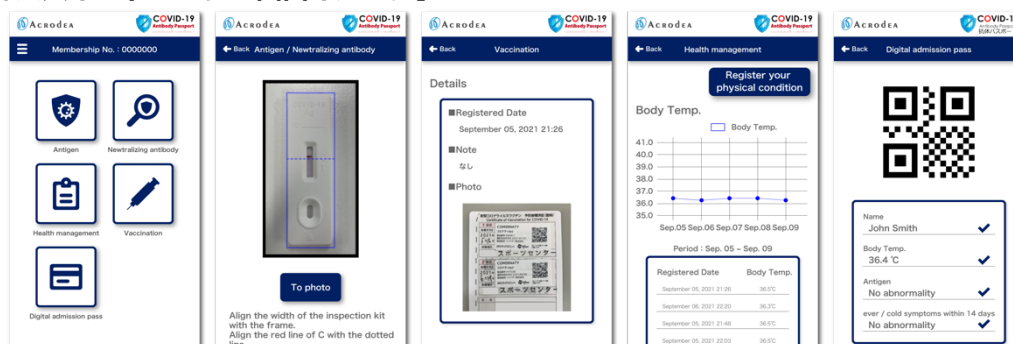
ACRODEA
COVID-19 Antibody Passport
Membership No. : 0000000
Antigen
Newtralizing antibody
Health management
Vaccination
Digital admission pass

ACRODEA
COVID-19 Antibody Passport
Back
Antigen / Newtralizing antibody
To photo
Align the width of the inspection kit with the frame.
Align the red line of C with the dotted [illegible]

ACRODEA
COVID-19 Antibody Passport
Back
Vaccination
Details
■Registered Date
September 05, 2021 21:26
■Note
なし
■Photo
スポーツセンター
スポーツセンター

ACRODEA
COVID-19 Antibody Passport
Back
Health management
Register your physical condition
Body Temp.
Body Temp.
41.0
40.0
39.0
38.0
37.0
36.0
35.0
Sep.05 Sep.06 Sep.07 Sep.08 Sep.09
Period : Sep. 05 ~ Sep. 09

| Registered Date | Body Temp. |
|---|---|
| September 05, 2021 21:26 | 36.5℃ |
| September 06, 2021 22:20 | 36.1℃ |
| September 07, 2021 21:48 | 36.5℃ |
| September 08, 2021 22:03 | 36.5℃ |

ACRODEA
COVID-1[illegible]
Antibody Passport
抗体パスポー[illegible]
Back
Digital admission pass
Name
John Smith
Body Temp.
36.4 ℃
Antigen
No abnormality
ever / cold symptoms within 14 days
No abnormality